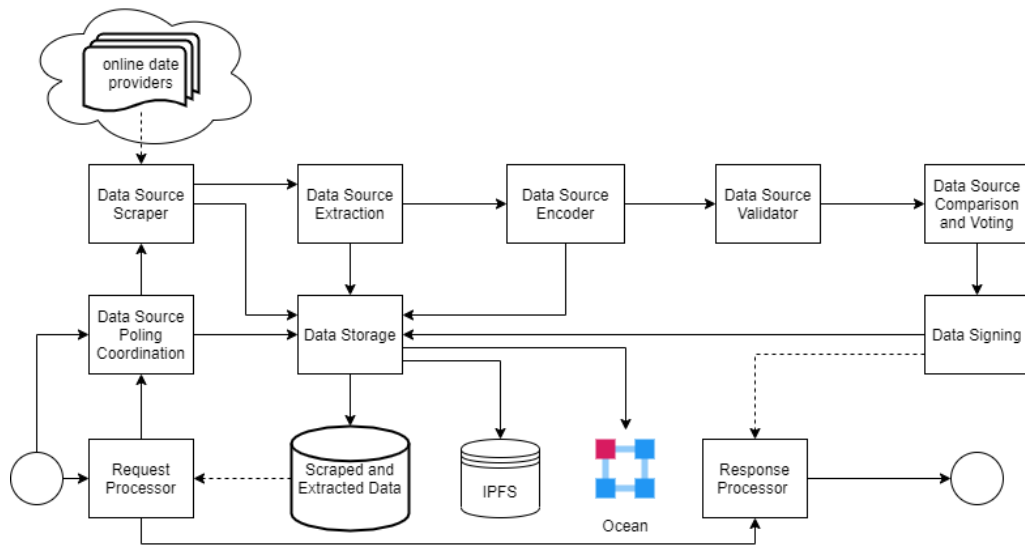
online date providers

Data Source Scraper

Data Source Extraction

Data Source Encoder

Data Source Validator

Data Source Comparison and Voting

Data Source Poling Coordination

Data Storage

Data Signing

Request Processor

Scraped and Extracted Data

IPFS

Ocean

Response Processor